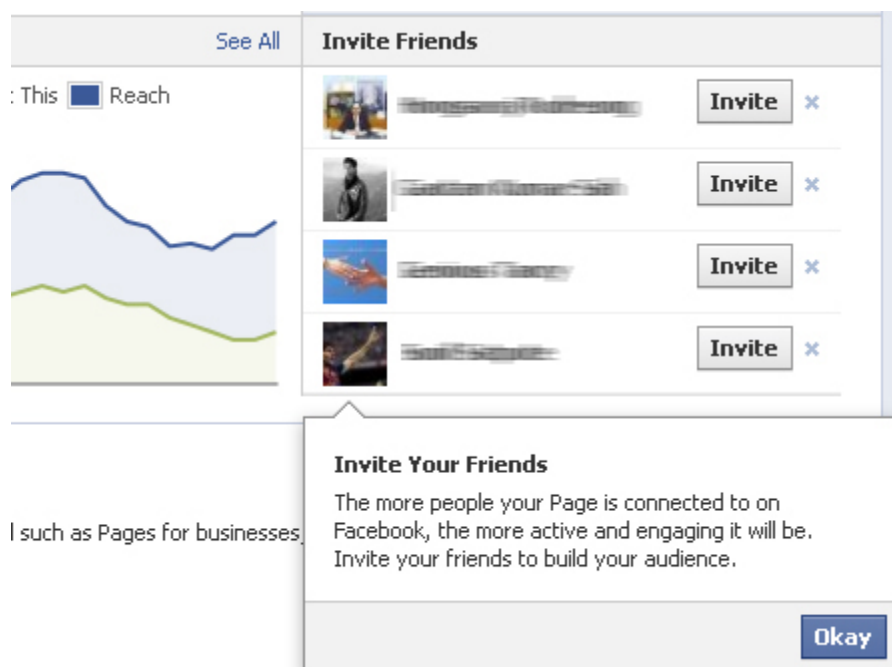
See All

: This Reach

Invite Friends

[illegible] Invite ×

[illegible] Invite ×

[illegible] Invite ×

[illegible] Invite ×

l such as Pages for businesses,

Invite Your Friends

The more people your Page is connected to on Facebook, the more active and engaging it will be. Invite your friends to build your audience.

Okay